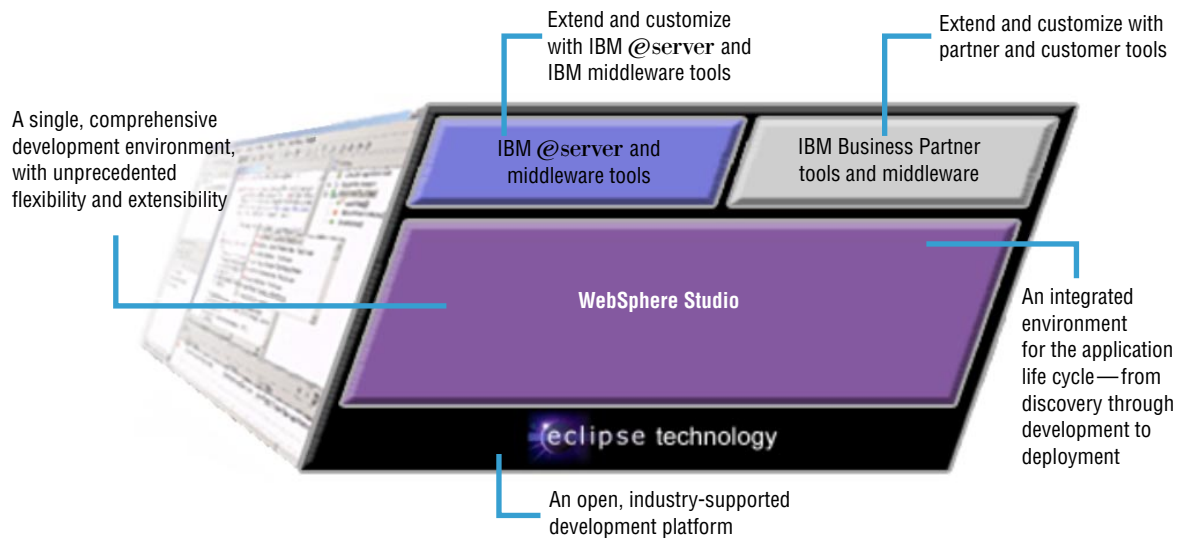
Extend and customize with IBM @server and IBM middleware tools

Extend and customize with partner and customer tools

A single, comprehensive development environment, with unprecedented flexibility and extensibility

IBM @server and middleware tools

IBM Business Partner tools and middleware

WebSphere Studio

An integrated environment for the application life cycle—from discovery through development to deployment

eclipse technology

An open, industry-supported development platform